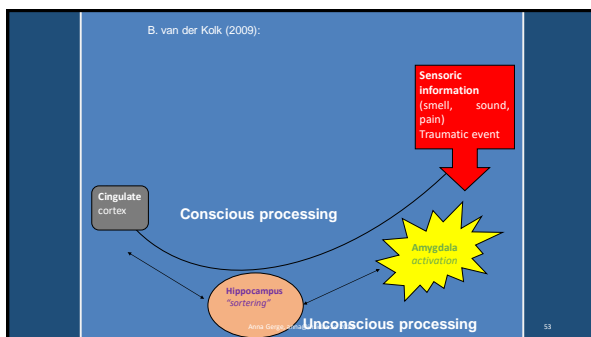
B. van der Kolk (2009):

Sensoric information (smell, sound, pain) Traumatic event

Cingulate cortex

Conscious processing

Amygdala activation

Hippocampus "sortering"

Anna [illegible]

Unconscious processing

53